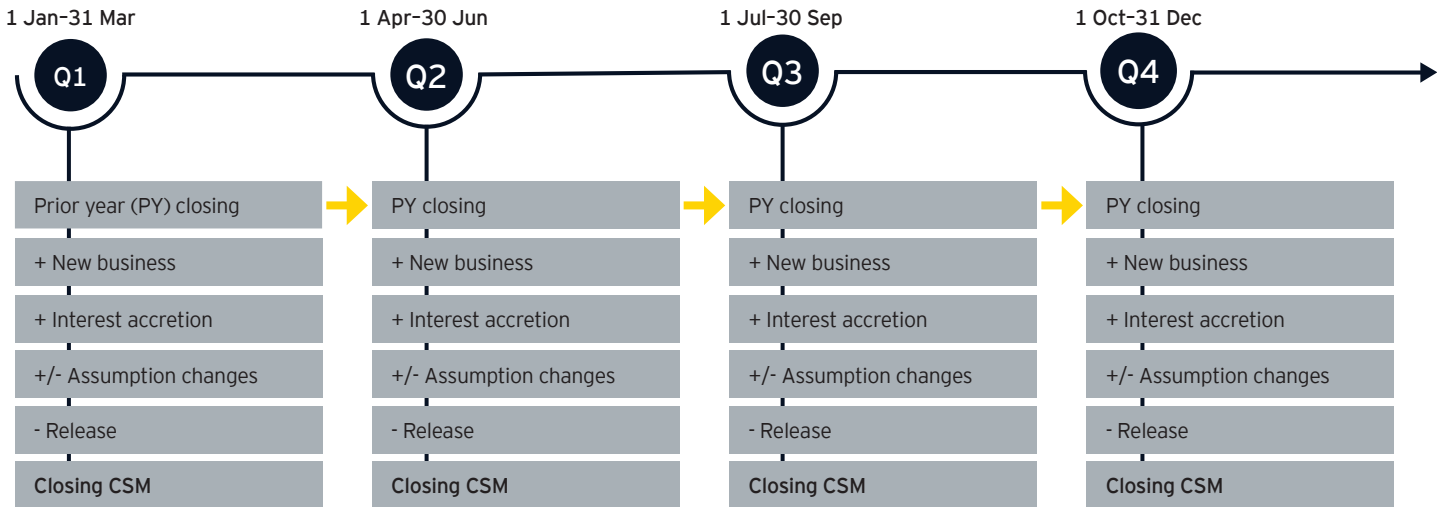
1 Jan–31 Mar
Q1
Prior year (PY) closing
+ New business
+ Interest accretion
+/- Assumption changes
- Release
Closing CSM

1 Apr–30 Jun
Q2
PY closing
+ New business
+ Interest accretion
+/- Assumption changes
- Release
Closing CSM

1 Jul–30 Sep
Q3
PY closing
+ New business
+ Interest accretion
+/- Assumption changes
- Release
Closing CSM

1 Oct–31 Dec
Q4
PY closing
+ New business
+ Interest accretion
+/- Assumption changes
- Release
Closing CSM